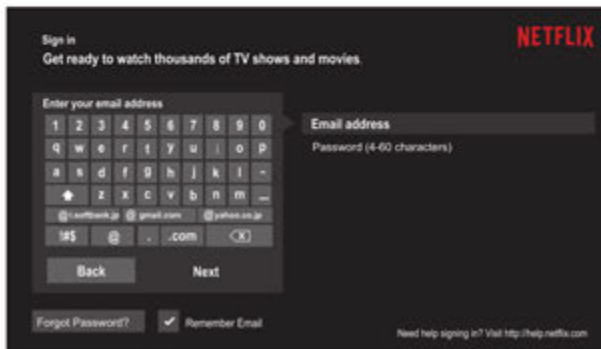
Sign in
Get ready to watch thousands of TV shows and movies.

NETFLIX

Enter your email address

1 2 3 4 5 6 7 8 9 0
q w e r t y u i o p
a s d f g h j k l -
z x c v b n m _
@i.softbank.jp @gmail.com @yahoo.co.jp
!#$ @ . .com

Back
Next

Email address
Password (4-60 characters)

Forgot Password?
Remember Email

Need help signing in? Visit http://help.netflix.com